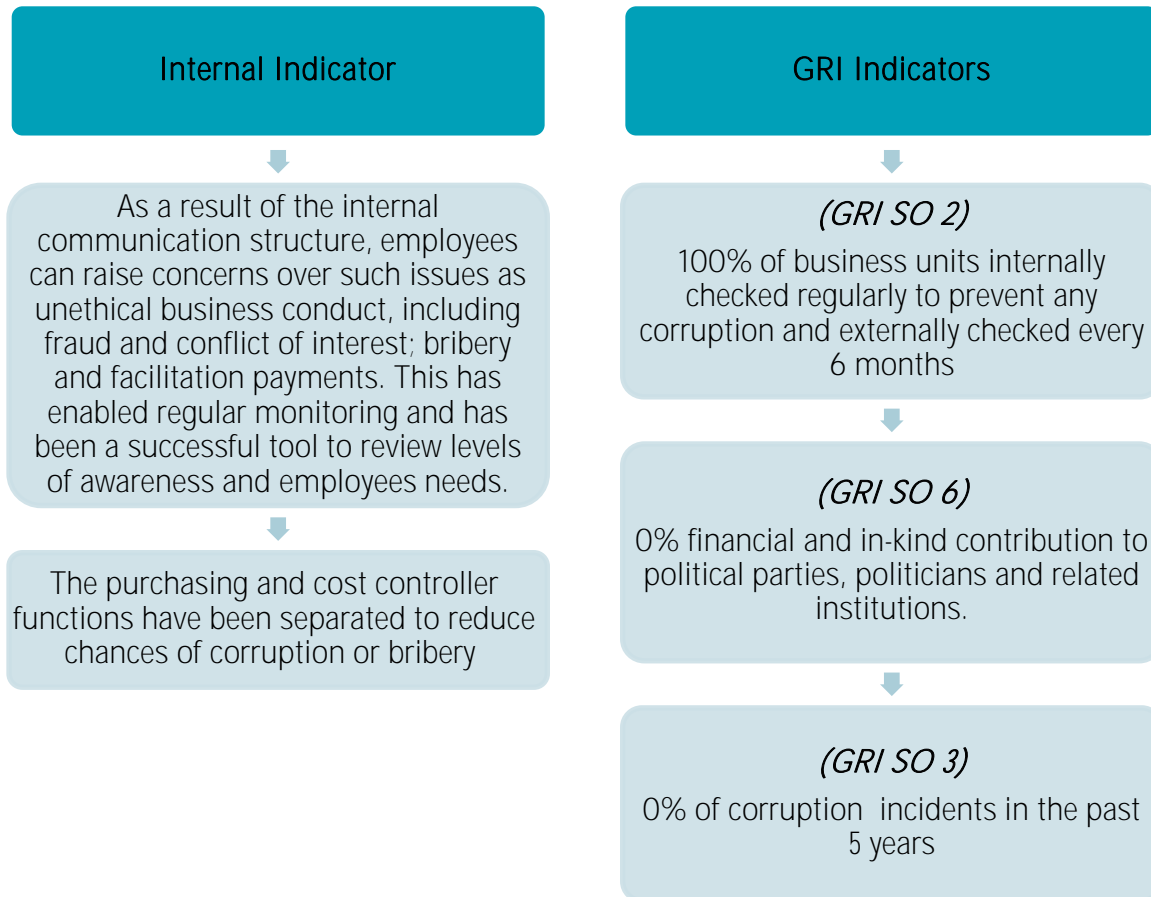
Internal Indicator

As a result of the internal communication structure, employees can raise concerns over such issues as unethical business conduct, including fraud and conflict of interest; bribery and facilitation payments. This has enabled regular monitoring and has been a successful tool to review levels of awareness and employees needs.

The purchasing and cost controller functions have been separated to reduce chances of corruption or bribery

GRI Indicators

(GRI SO 2)

100% of business units internally checked regularly to prevent any corruption and externally checked every 6 months

(GRI SO 6)

0% financial and in-kind contribution to political parties, politicians and related institutions.

(GRI SO 3)

0% of corruption incidents in the past 5 years